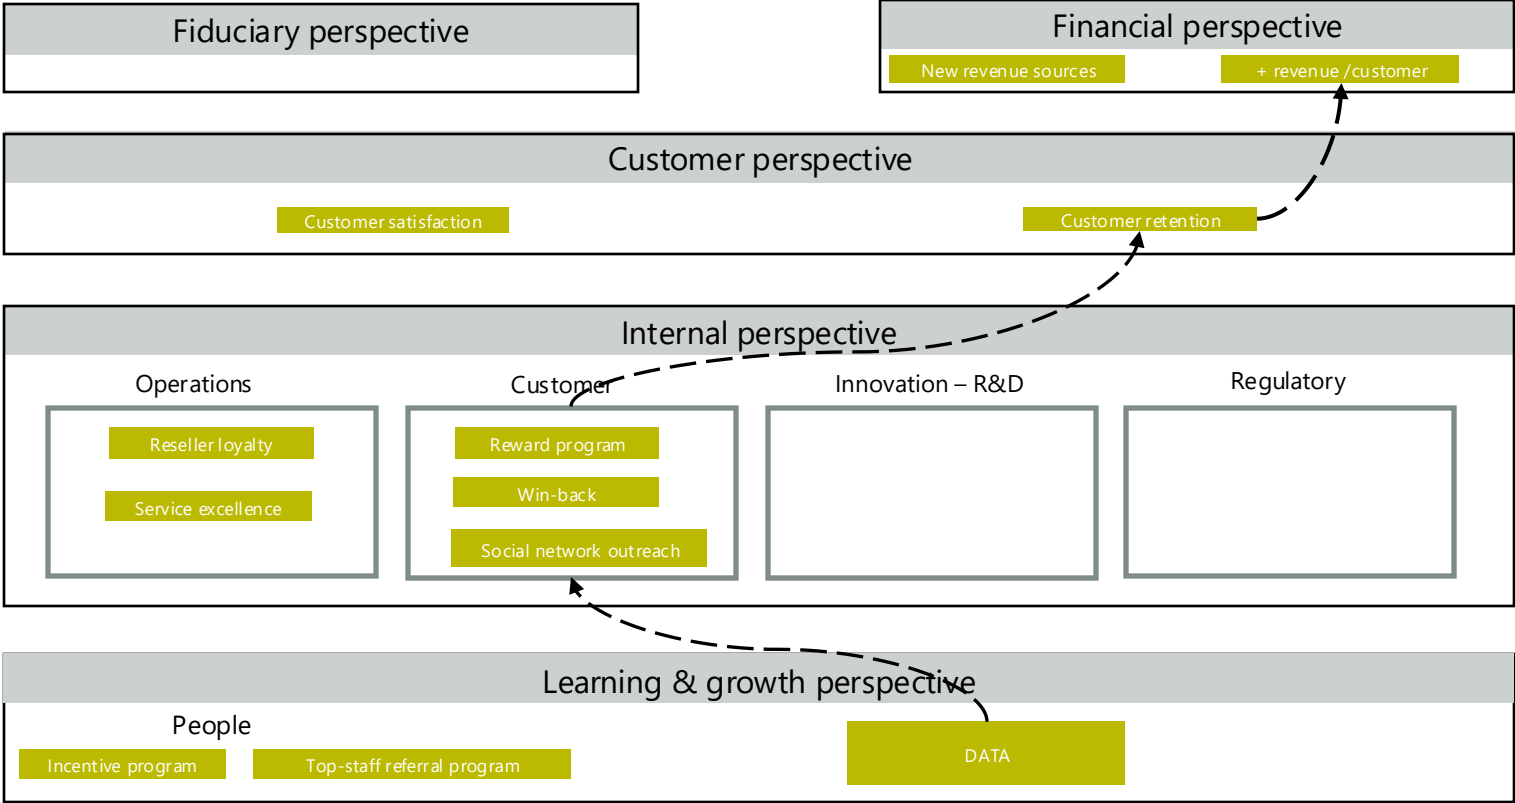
Fiduciary perspective

Financial perspective

New revenue sources

+ revenue /customer

Customer perspective

Customer satisfaction

Customer retention

Internal perspective

Operations

Reseller loyalty

Service excellence

Customer

Reward program

Win-back

Social network outreach

Innovation – R&D

Regulatory

Learning & growth perspective

People

Incentive program

Top-staff referral program

DATA